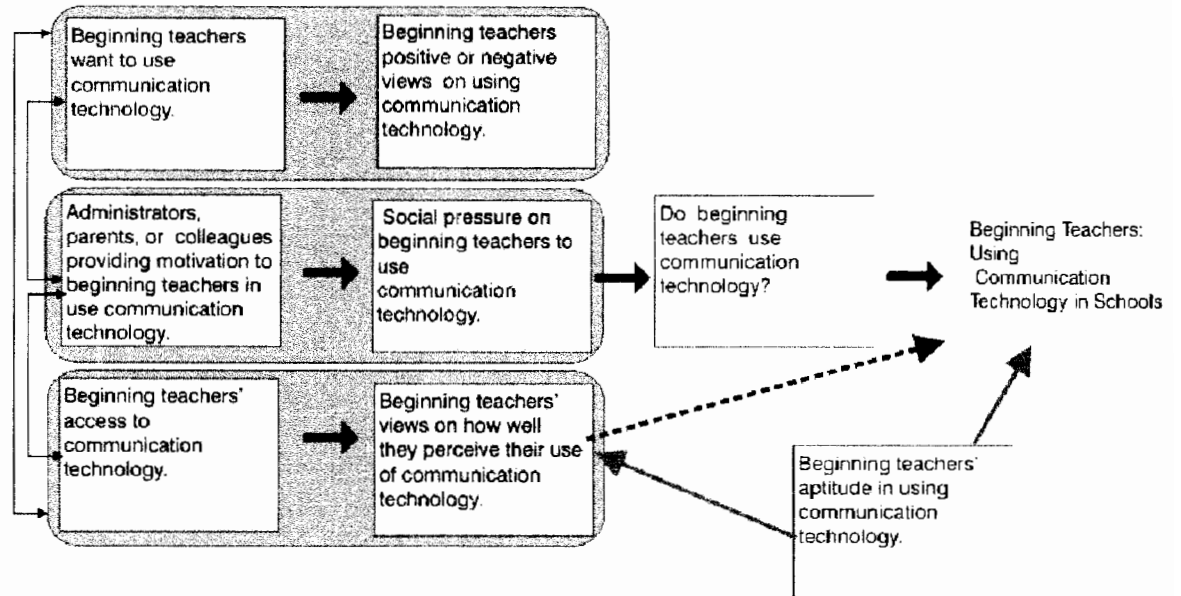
Beginning teachers want to use communication technology.

Beginning teachers positive or negative views on using communication technology.

Administrators, parents, or colleagues providing motivation to beginning teachers in use communication technology.

Social pressure on beginning teachers to use communication technology.

Do beginning teachers use communication technology?

Beginning Teachers: Using Communication Technology in Schools

Beginning teachers' access to communication technology.

Beginning teachers' views on how well they perceive their use of communication technology.

Beginning teachers' aptitude in using communication technology.